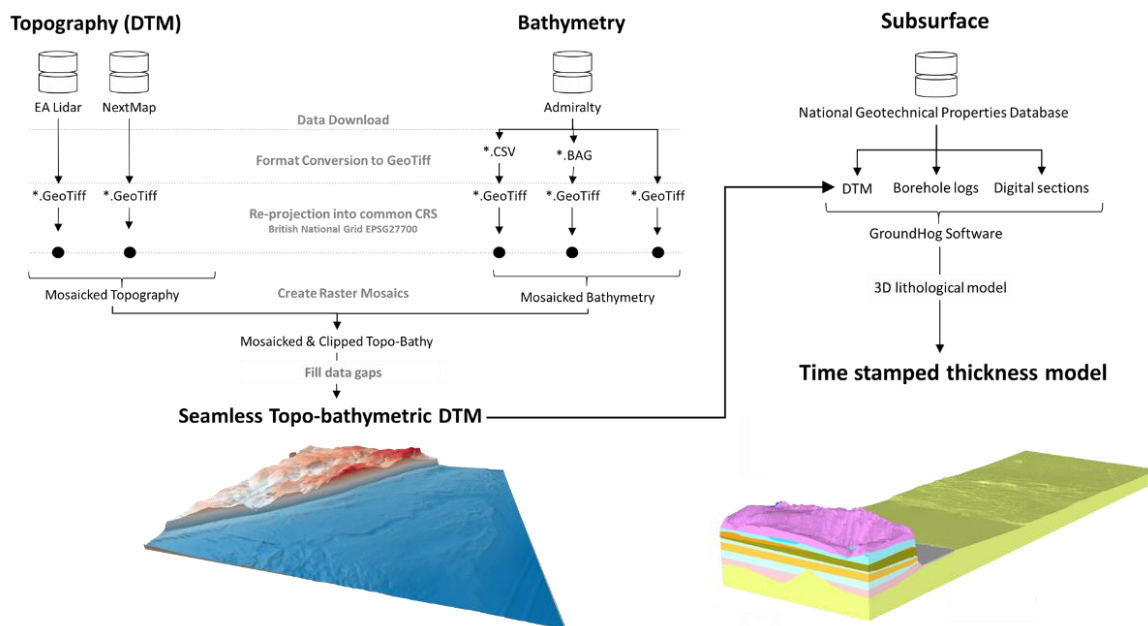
Topography (DTM)

EA Lidar

NextMap

Bathymetry

Admiralty

Subsurface

National Geotechnical Properties Database

Data Download

Format Conversion to GeoTiff

*.CSV

*.BAG

*.GeoTiff

*.GeoTiff

*.GeoTiff

*.GeoTiff

*.GeoTiff

Re-projection into common CRS
British National Grid EPSG27700

DTM

Borehole logs

Digital sections

GroundHog Software

Mosaicked Topography

Create Raster Mosaics

Mosaicked Bathymetry

3D lithological model

Mosaicked & Clipped Topo-Bathy

Fill data gaps

Time stamped thickness model

Seamless Topo-bathymetric DTM